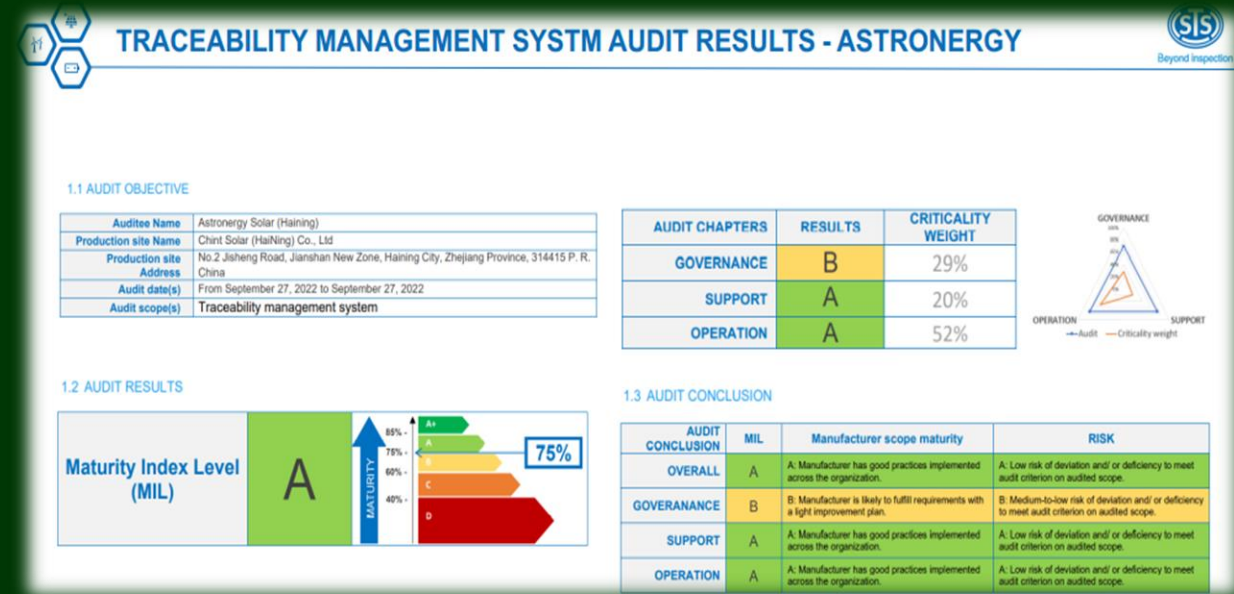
TRACEABILITY MANAGEMENT SYSTM AUDIT RESULTS - ASTRONERGY

SIS
Beyond Inspection

1.1 AUDIT OBJECTIVE

| Auditee Name | Astronergy Solar (Haining) |
|---|---|
| Production site Name | Chint Solar (HaiNing) Co., Ltd |
| Production site Address | No.2 Jisheng Road, Jianshan New Zone, Haining City, Zhejiang Province, 314415 P. R. China |
| Audit date(s) | From September 27, 2022 to September 27, 2022 |
| Audit scope(s) | Traceability management system |

| AUDIT CHAPTERS | RESULTS | CRITICALITY WEIGHT |
|---|---|---|
| GOVERNANCE | B | 29% |
| SUPPORT | A | 20% |
| OPERATION | A | 52% |

GOVERNANCE
OPERATION
SUPPORT
Audit
Criticality weight

1.2 AUDIT RESULTS

Maturity Index Level (MIL)
A
MATURITY
85%
75%
60%
40%
A+
A
B
C
D
75%

1.3 AUDIT CONCLUSION

| AUDIT CONCLUSION | MIL | Manufacturer scope maturity | RISK |
|---|---|---|---|
| OVERALL | A | A: Manufacturer has good practices implemented across the organization. | A: Low risk of deviation and/ or deficiency to meet audit criterion on audited scope. |
| GOVERANANCE | B | B: Manufacturer is likely to fulfill requirements with a light improvement plan. | B: Medium-to-low risk of deviation and/ or deficiency to meet audit criterion on audited scope. |
| SUPPORT | A | A: Manufacturer has good practices implemented across the organization. | A: Low risk of deviation and/ or deficiency to meet audit criterion on audited scope. |
| OPERATION | A | A: Manufacturer has good practices implemented across the organization. | A: Low risk of deviation and/ or deficiency to meet audit criterion on audited scope. |